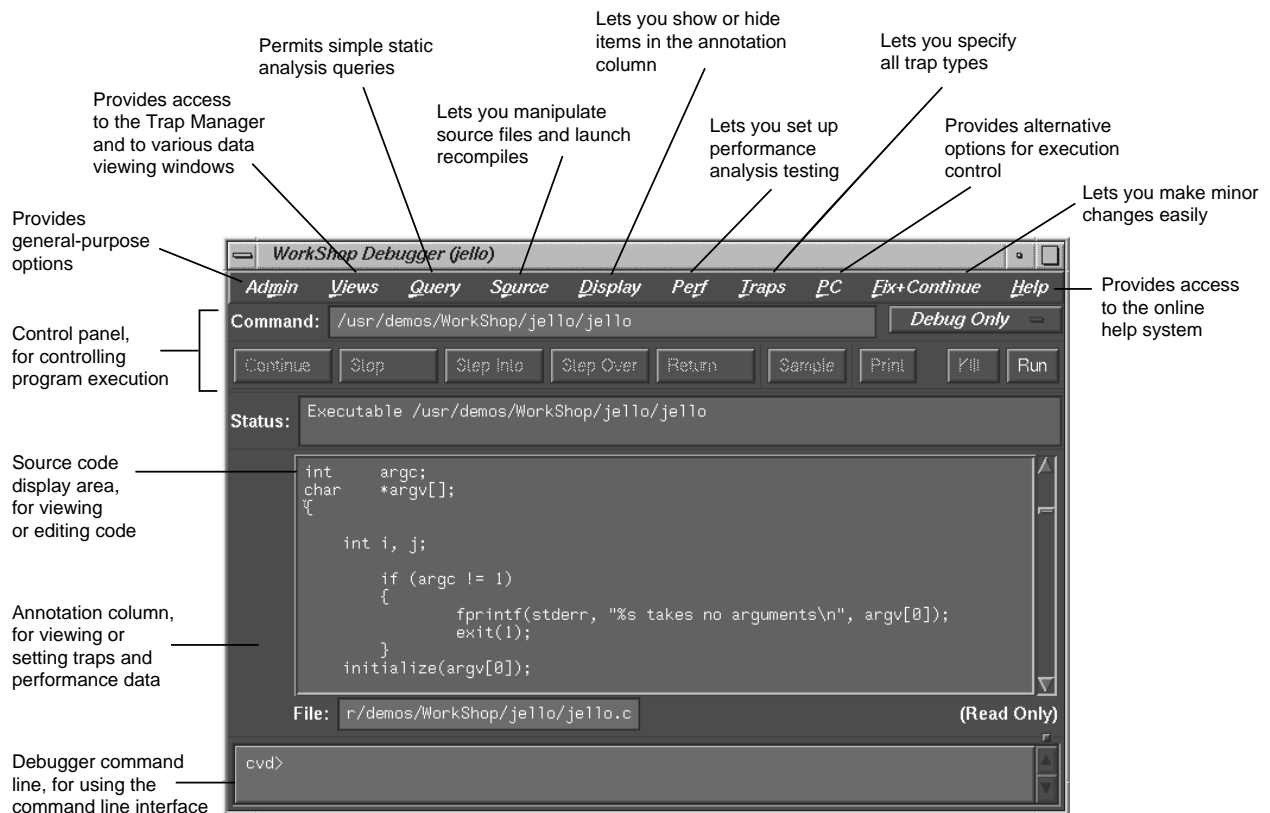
Lets you show or hide items in the annotation column

Permits simple static analysis queries

Lets you specify all trap types

Provides access to the Trap Manager and to various data viewing windows

Lets you manipulate source files and launch recompiles

Lets you set up performance analysis testing

Provides alternative options for execution control

Lets you make minor changes easily

Provides general-purpose options

WorkShop Debugger (jello)

Admin Views Query Source Display Perf Traps PC Fix+Continue Help

Provides access to the online help system

Control panel, for controlling program execution

Command: /usr/demos/WorkShop/jello/jello

Debug Only

Continue Stop Step Into Step Over Return Sample Print Kill Run

Status: Executable /usr/demos/WorkShop/jello/jello

Source code display area, for viewing or editing code

int argc;
char *argv[];
{

int i, j;

if (argc != 1)
{
fprintf(stderr, "%s takes no arguments\n", argv[0]);
exit(1);
}
initialize(argv[0]);

Annotation column, for viewing or setting traps and performance data

File: r/demos/WorkShop/jello/jello.c

(Read Only)

Debugger command line, for using the command line interface

cvd>